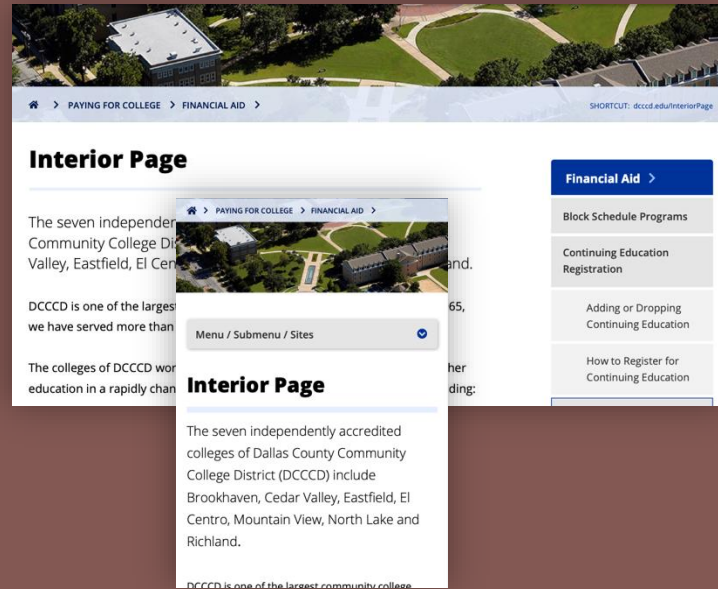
> PAYING FOR COLLEGE > FINANCIAL AID >

SHORTCUT: dcccd.edu/InteriorPage

Interior Page

The seven independen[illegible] Community College Di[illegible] Valley, Eastfield, El Cen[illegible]and.

DCCCD is one of the largest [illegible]65, we have served more than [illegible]

The colleges of DCCCD wor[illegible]her education in a rapidly chan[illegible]ding:

Financial Aid >

Block Schedule Programs

Continuing Education Registration

Adding or Dropping Continuing Education

How to Register for Continuing Education

> PAYING FOR COLLEGE > FINANCIAL AID >

Menu / Submenu / Sites

Interior Page

The seven independently accredited colleges of Dallas County Community College District (DCCCD) include Brookhaven, Cedar Valley, Eastfield, El Centro, Mountain View, North Lake and Richland.

DCCCD is one of the largest community college